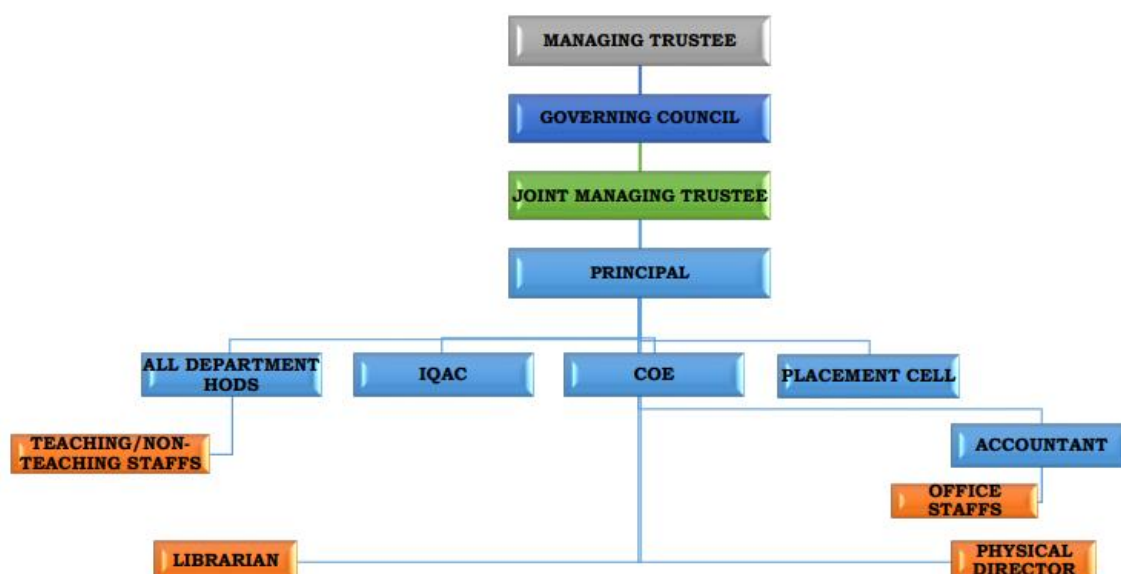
MANAGING TRUSTEE

GOVERNING COUNCIL

JOINT MANAGING TRUSTEE

PRINCIPAL

ALL DEPARTMENT HODS

IQAC

COE

PLACEMENT CELL

TEACHING/NON-TEACHING STAFFS

ACCOUNTANT

OFFICE STAFFS

LIBRARIAN

PHYSICAL DIRECTOR